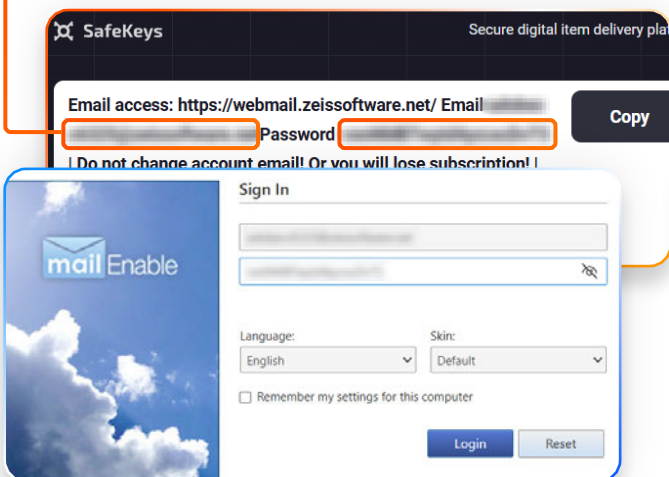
SafeKeys

Secure digital item delivery pla

Email access: https://webmail.zeissoftware.net/ Email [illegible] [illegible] Password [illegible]

Copy

| Do not change account email! Or you will lose subscription! |

mail Enable

Sign In

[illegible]

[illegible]

Language:

English

Skin:

Default

Remember my settings for this computer

Login

Reset